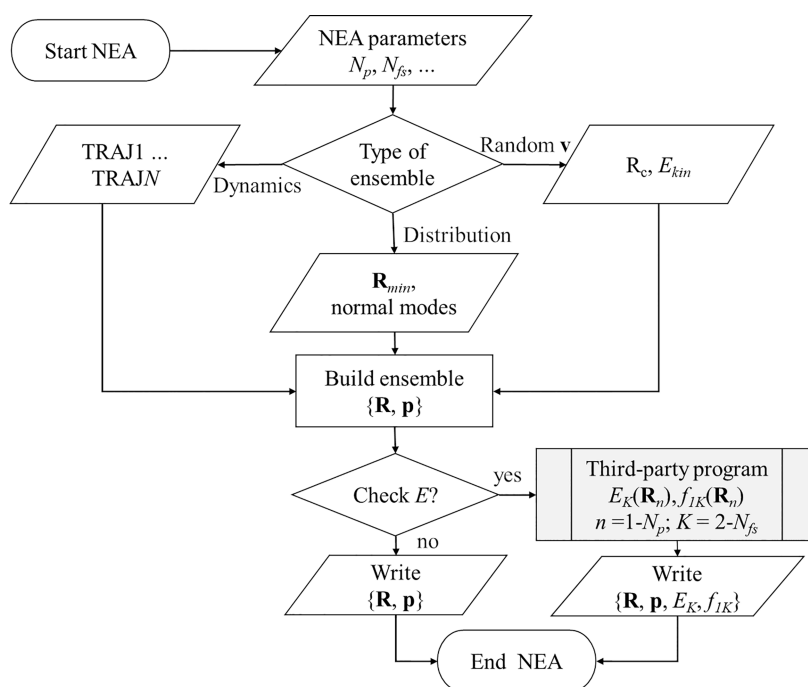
Start NEA

NEA parameters
$N_p$, $N_{fs}$, ...

Type of ensemble

Dynamics

Random $\mathbf{v}$

Distribution

TRAJ1 ...
TRAJ$N$

$R_c$, $E_{kin}$

$\mathbf{R}_{min}$,
normal modes

Build ensemble
$\{\mathbf{R}, \mathbf{p}\}$

Check $E$?

yes

no

Third-party program
$E_K(\mathbf{R}_n), f_{1K}(\mathbf{R}_n)$
$n = 1\text{-}N_p$; $K = 2\text{-}N_{fs}$

Write
$\{\mathbf{R}, \mathbf{p}\}$

Write
$\{\mathbf{R}, \mathbf{p}, E_K, f_{1K}\}$

End NEA